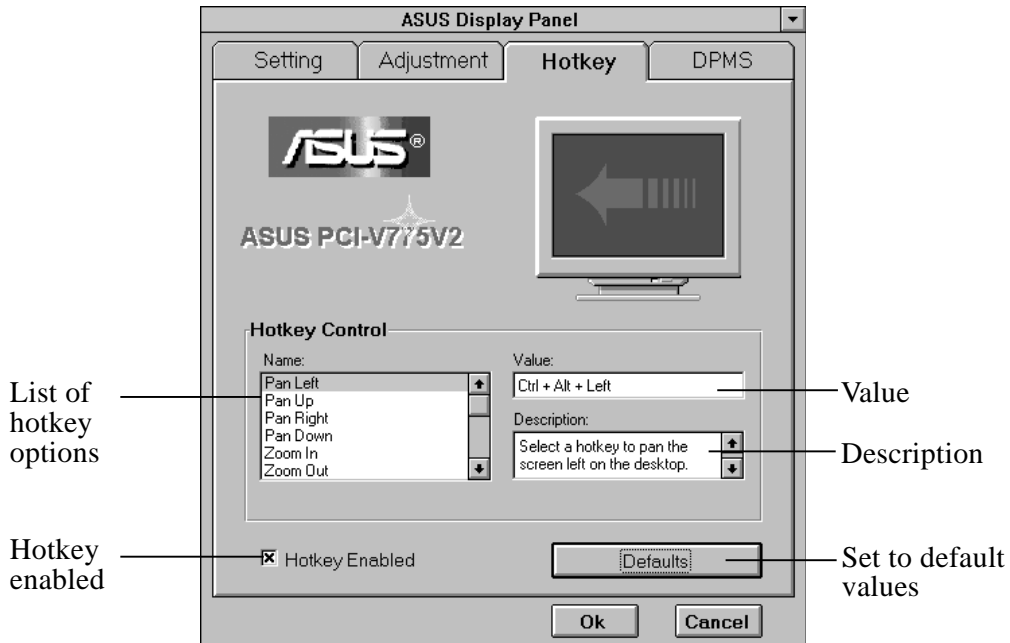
ASUS Display Panel

Setting | Adjustment | Hotkey | DPMS

ASUS®

ASUS PCI-V775V2

Hotkey Control

Name:
Pan Left
Pan Up
Pan Right
Pan Down
Zoom In
Zoom Out

Value:
Ctrl + Alt + Left

Description:
Select a hotkey to pan the screen left on the desktop.

Hotkey Enabled

Defaults

Ok

Cancel

List of hotkey options

Value

Description

Hotkey enabled

Set to default values